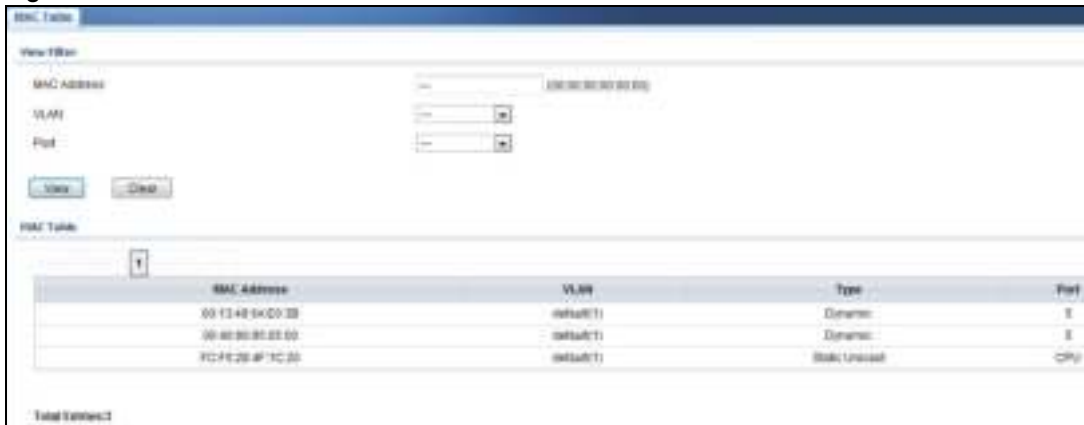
MAC Table

View Filter

MAC Address — (00:00:00:00:00:00)

VLAN —

Port —

View Clear

MAC Table

| MAC Address | VLAN | Type | Port |
|---|---|---|---|
| 00:13:49:54:D3:3B | default(1) | Dynamic | 5 |
| 00:40:80:81:83:00 | default(1) | Dynamic | 5 |
| FC:F5:28:4F:1C:20 | default(1) | Static Unicast | CPU |

Total Entries:3